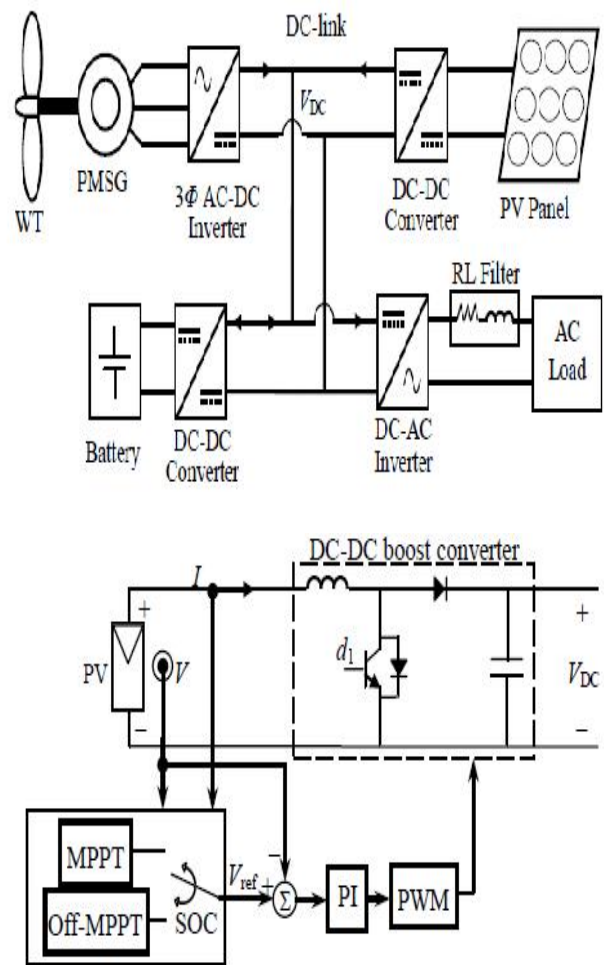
DC-link

$V_{DC}$

WT

PMSG

$3\Phi$ AC-DC Inverter

DC-DC Converter

PV Panel

RL Filter

AC Load

Battery

DC-DC Converter

DC-AC Inverter

DC-DC boost converter

$I$

+

PV

$V$

−

$d_1$

+

$V_{DC}$

−

MPPT

Off-MPPT

SOC

$V_{ref}$ +

−

$\Sigma$

PI

PWM